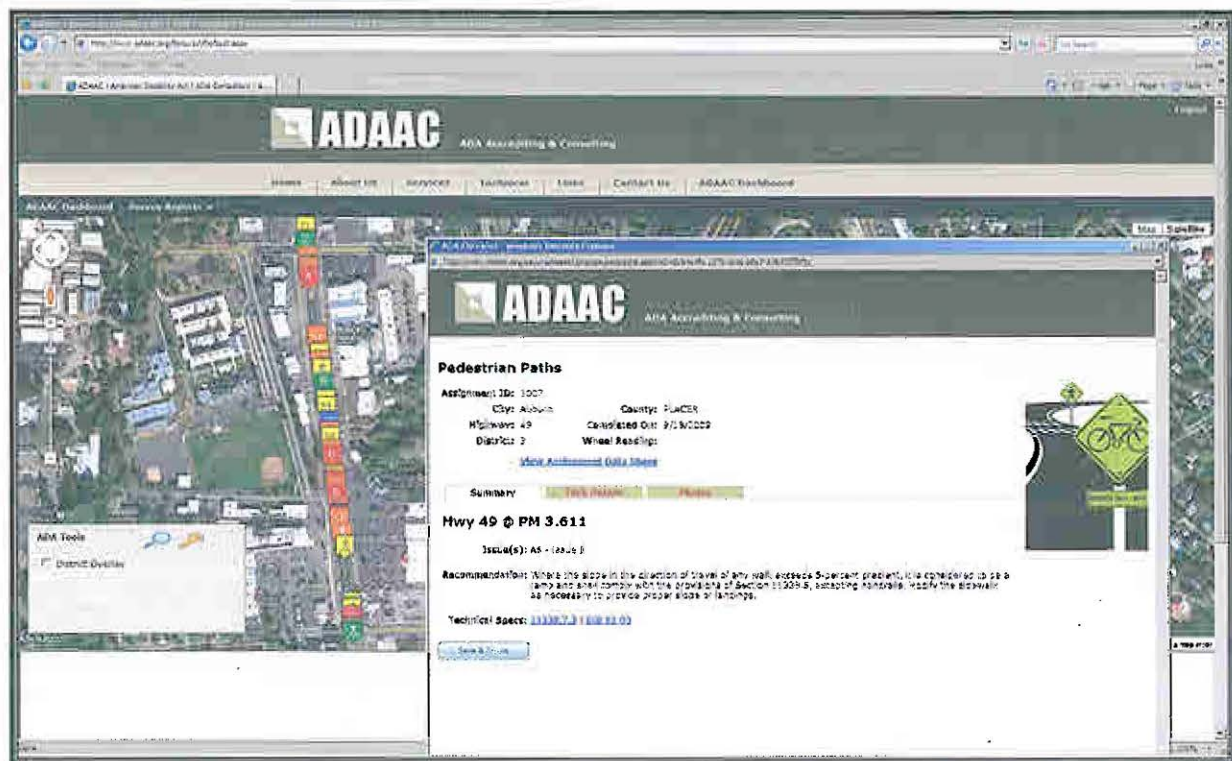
ADAAC | American Disability Act | ADA Consultant | &...

ADAAC ADA Accrediting & Consulting

Logout

Home About Us Services Technology Links Contact Us ADAAC Dashboard

ADAAC Dashboard Reports

Map Satellite

ADA Tools

District Overlay

ADAAC ADA Accrediting & Consulting

Pedestrian Paths

Assignment ID: 1007
City: Auburn County: PLACER
Highway: 49 Completed On: 9/15/2009
District: 3 Wheel Reading:

View Assessment Data Sheet

Summary Tech Details Photos

Hwy 49 @ PM 3.611

Issue(s): A5 - Issue 1

Recommendation: Where the slope in the direction of travel of any walk exceeds 5-percent gradient, it is considered to be a ramp and shall comply with the provisions of Section 11339.5, excepting handrails. Modify the sidewalk as necessary to provide proper slope or landings.

Technical Specs: 11338.7.3 | 838.01.03

Save & Close